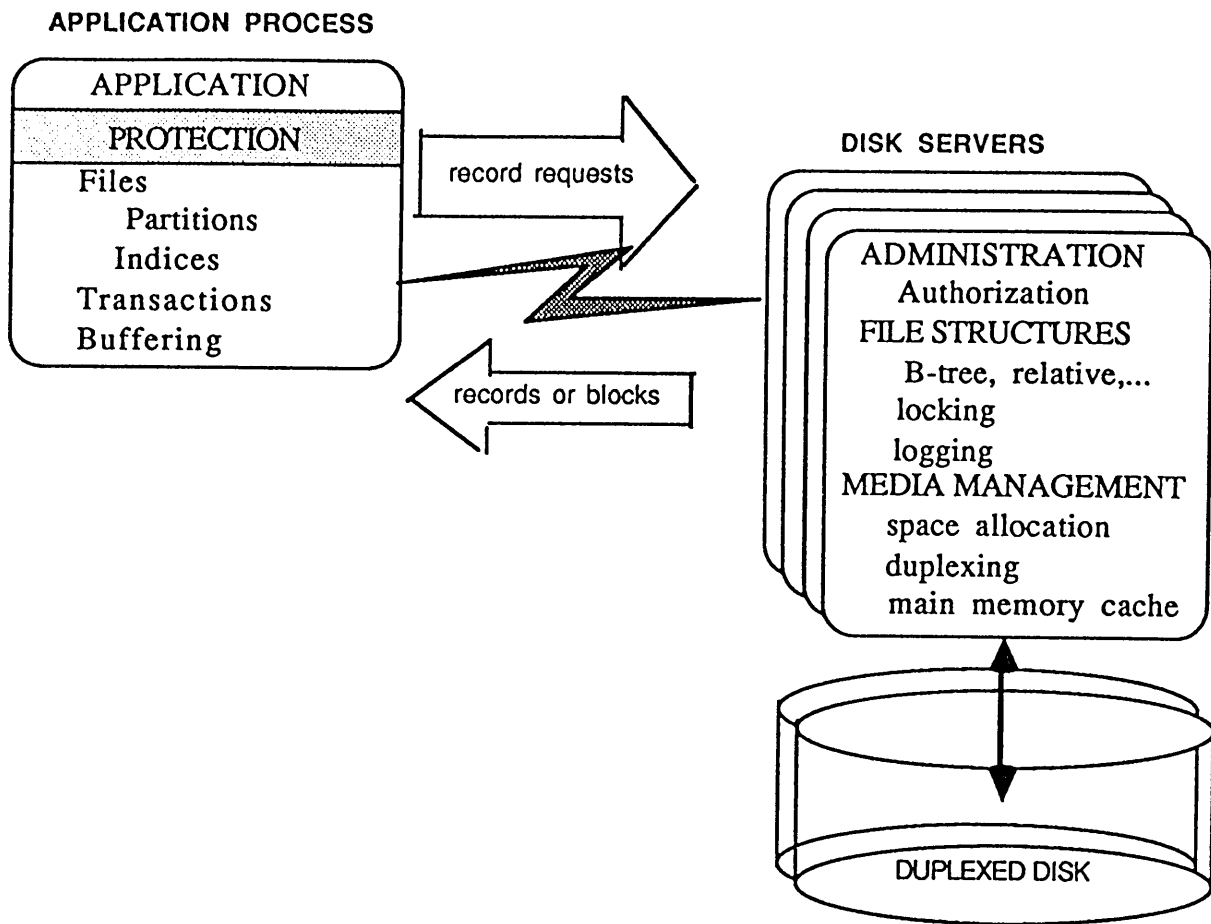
APPLICATION PROCESS

APPLICATION
PROTECTION
Files
Partitions
Indices
Transactions
Buffering

record requests

records or blocks

DISK SERVERS

ADMINISTRATION
Authorization
FILE STRUCTURES
B-tree, relative,...
locking
logging
MEDIA MANAGEMENT
space allocation
duplexing
main memory cache

DUPLEXED DISK